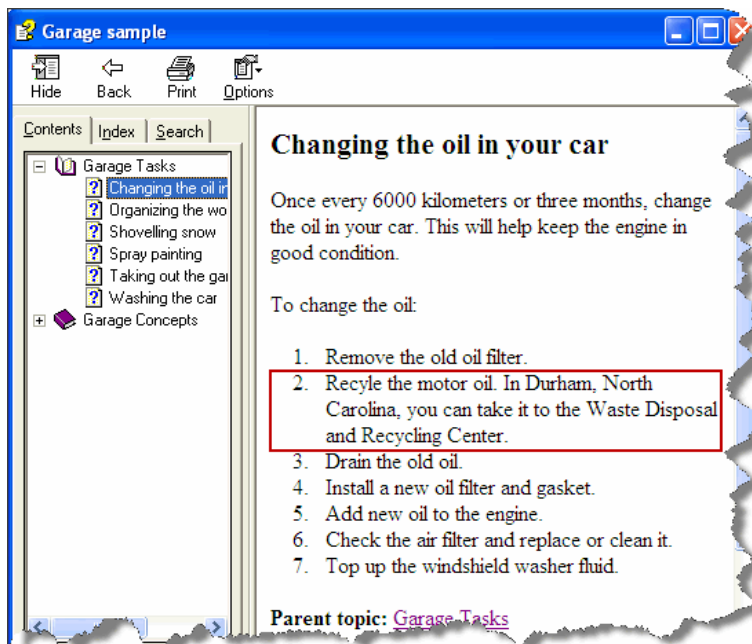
Garage sample

Hide Back Print Options

Contents | Index | Search

Garage Tasks
Changing the oil in
Organizing the wo
Shovelling snow
Spray painting
Taking out the ga
Washing the car
Garage Concepts

Changing the oil in your car

Once every 6000 kilometers or three months, change the oil in your car. This will help keep the engine in good condition.

To change the oil:

1. Remove the old oil filter.
2. Recyle the motor oil. In Durham, North Carolina, you can take it to the Waste Disposal and Recycling Center.
3. Drain the old oil.
4. Install a new oil filter and gasket.
5. Add new oil to the engine.
6. Check the air filter and replace or clean it.
7. Top up the windshield washer fluid.

Parent topic: Garage Tasks